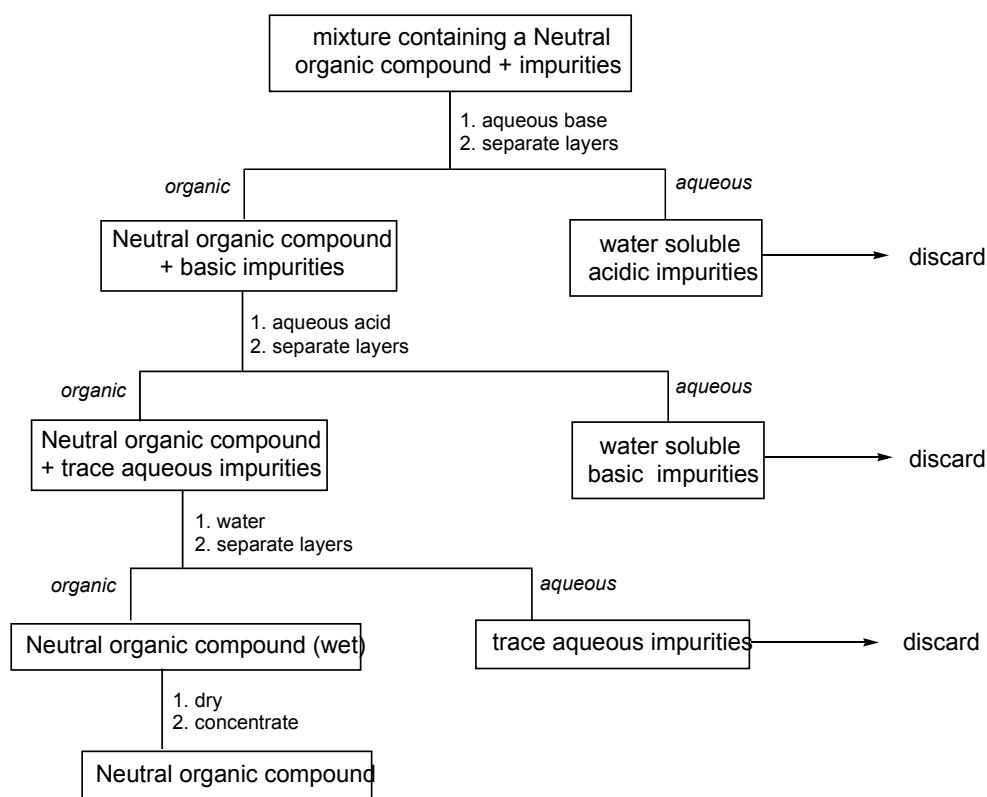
mixture containing a Neutral organic compound + impurities

1. aqueous base
2. separate layers

organic

aqueous

Neutral organic compound + basic impurities

water soluble acidic impurities

discard

1. aqueous acid
2. separate layers

organic

aqueous

Neutral organic compound + trace aqueous impurities

water soluble basic impurities

discard

1. water
2. separate layers

organic

aqueous

Neutral organic compound (wet)

trace aqueous impurities

discard

1. dry
2. concentrate

Neutral organic compound